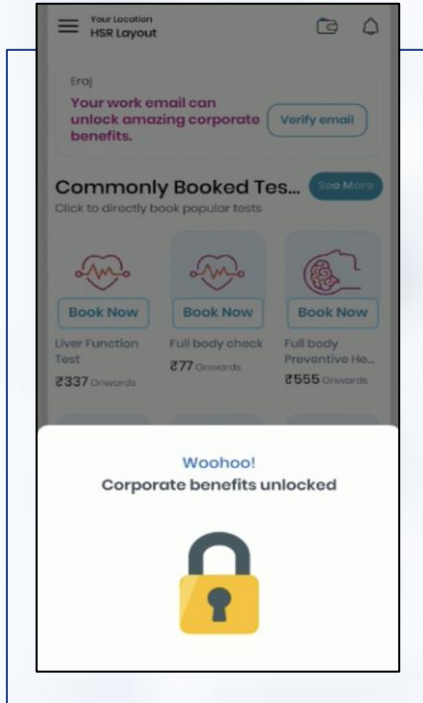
Your Location
HSR Layout

Eraj
Your work email can unlock amazing corporate benefits.
Verify email

Commonly Booked Tes...
See More
Click to directly book popular tests

Book Now
Liver Function Test
₹337 Onwards

Book Now
Full body check
₹77 Onwards

Book Now
Full body Preventive He...
₹555 Onwards

Woohoo!
Corporate benefits unlocked